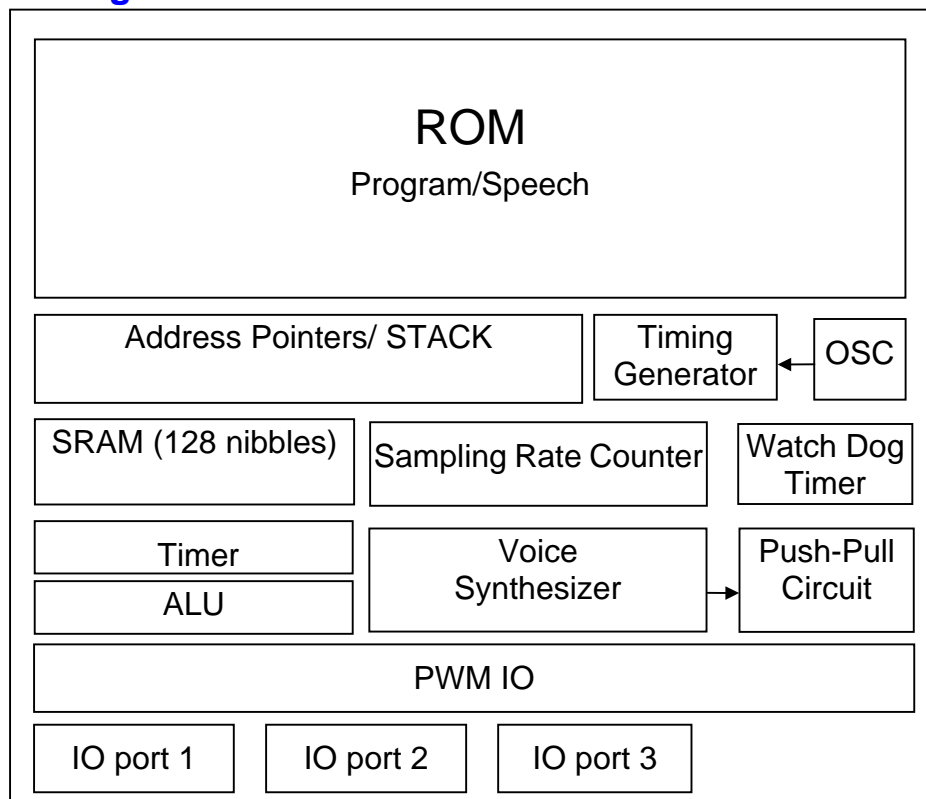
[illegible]

ROM
Program/Speech

Address Pointers/ STACK

Timing Generator

OSC

SRAM (128 nibbles)

Sampling Rate Counter

Watch Dog Timer

Timer

ALU

Voice Synthesizer

Push-Pull Circuit

PWM IO

IO port 1

IO port 2

IO port 3